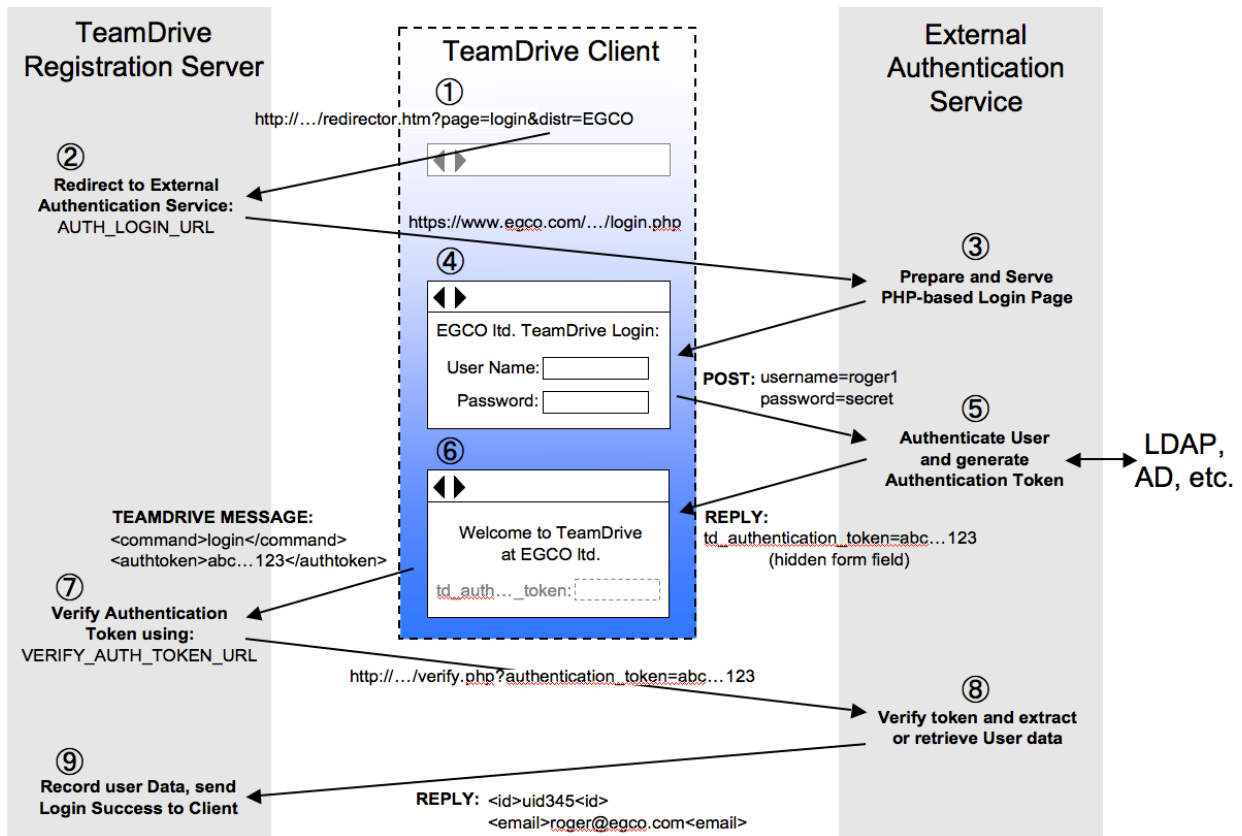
TeamDrive Registration Server

TeamDrive Client

External Authentication Service

①

http://…/redirector.htm?page=login&distr=EGCO

②
Redirect to External Authentication Service:
AUTH_LOGIN_URL

https://www.egco.com/…/login.php

③
Prepare and Serve PHP-based Login Page

④

EGCO ltd. TeamDrive Login:

User Name:

Password:

POST: username=roger1
password=secret

⑤
Authenticate User and generate Authentication Token

LDAP, AD, etc.

⑥

Welcome to TeamDrive at EGCO ltd.

td_auth…_token:

REPLY:
td_authentication_token=abc…123
(hidden form field)

TEAMDRIVE MESSAGE:
<command>login</command>
<authtoken>abc…123</authtoken>

⑦
Verify Authentication Token using:
VERIFY_AUTH_TOKEN_URL

http://…/verify.php?authentication_token=abc…123

⑧
Verify token and extract or retrieve User data

⑨
Record user Data, send Login Success to Client

REPLY: <id>uid345<id>
<email>roger@egco.com<email>